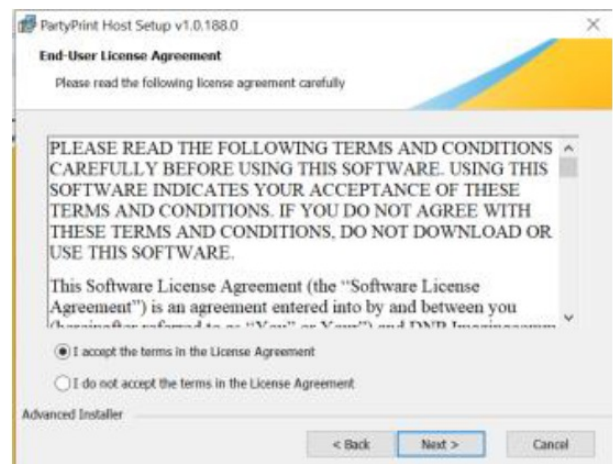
PartyPrint Host Setup v1.0.188.0

End-User License Agreement

Please read the following license agreement carefully

PLEASE READ THE FOLLOWING TERMS AND CONDITIONS CAREFULLY BEFORE USING THIS SOFTWARE. USING THIS SOFTWARE INDICATES YOUR ACCEPTANCE OF THESE TERMS AND CONDITIONS. IF YOU DO NOT AGREE WITH THESE TERMS AND CONDITIONS, DO NOT DOWNLOAD OR USE THIS SOFTWARE.

This Software License Agreement (the "Software License Agreement") is an agreement entered into by and between you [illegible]

I accept the terms in the License Agreement

I do not accept the terms in the License Agreement

Advanced Installer

< Back

Next >

Cancel